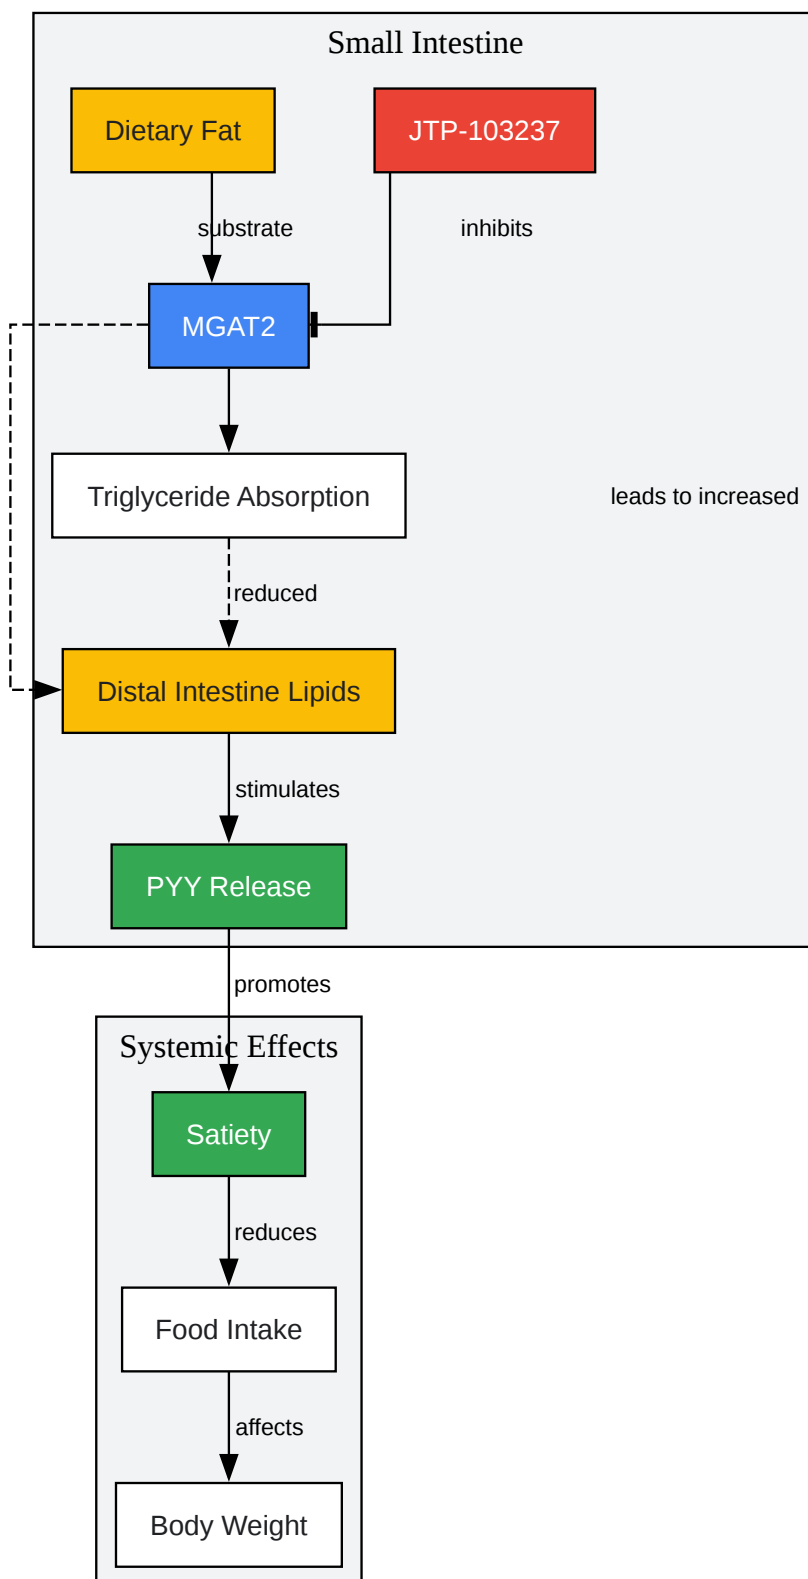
Small Intestine

Dietary Fat

JTP-103237

substrate

inhibits

MGAT2

Triglyceride Absorption

leads to increased

reduced

Distal Intestine Lipids

stimulates

PYY Release

promotes

Systemic Effects

Satiety

reduces

Food Intake

affects

Body Weight